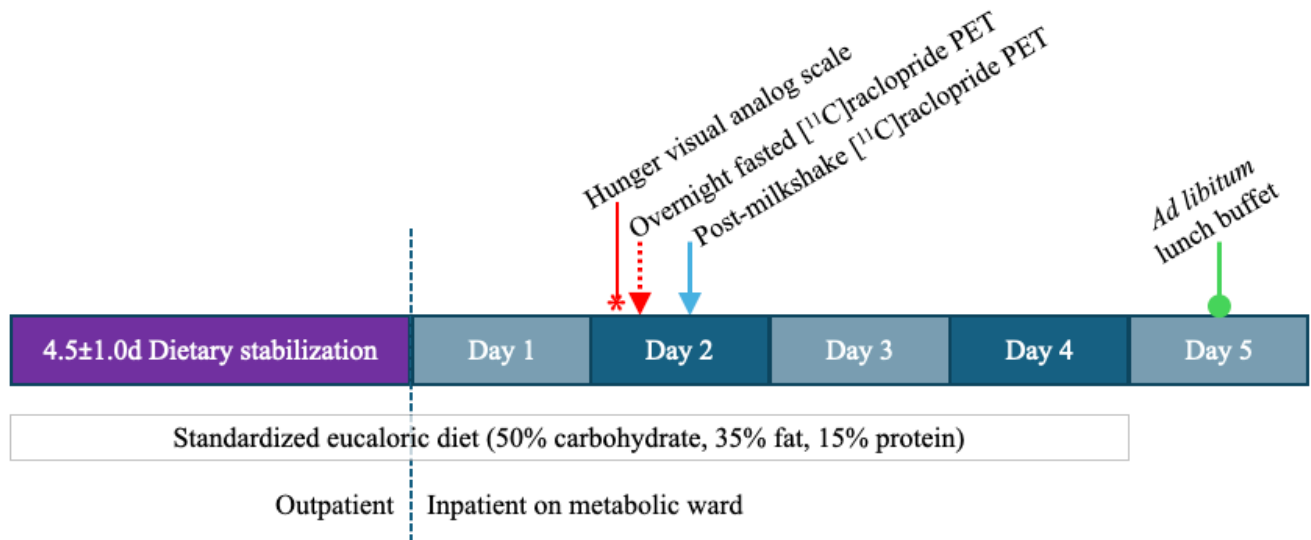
Hunger visual analog scale
Overnight fasted [$^{11}$C]raclopride PET
Post-milkshake [$^{11}$C]raclopride PET
*Ad libitum* lunch buffet

*

4.5±1.0d Dietary stabilization

Day 1

Day 2

Day 3

Day 4

Day 5

Standardized eucaloric diet (50% carbohydrate, 35% fat, 15% protein)

Outpatient

Inpatient on metabolic ward